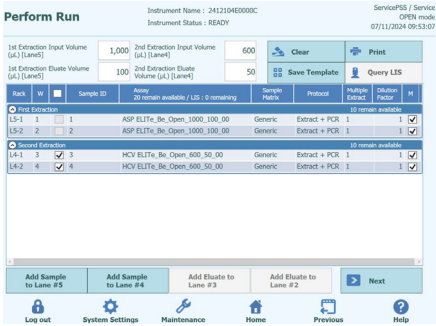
Perform Run

Instrument Name : 2412104E0000C
Instrument Status : READY

ServicePSS / Service
OPEN mode
07/11/2024 09:53:07

1st Extraction Input Volume (µL) [Lane5] 1,000
2nd Extraction Input Volume (µL) [Lane4] 600
1st Extraction Eluate Volume (µL) [Lane5] 100
2nd Extraction Eluate Volume (µL) [Lane4] 50

Clear
Print
Save Template
Query LIS

| Rack | W | | Sample ID | Assay 20 remain available / LIS : 0 remaining | Sample Matrix | Protocol | Multiple Extract | Dilution Factor | M |
|---|---|---|---|---|---|---|---|---|---|
| First Extraction | | | | | | | 10 remain available | | |
| L5-1 | 1 | | 1 | ASP ELITe_Be_Open_1000_100_00 | Generic | Extract + PCR | 1 | 1 | ☑ |
| L5-2 | 2 | | 2 | ASP ELITe_Be_Open_1000_100_00 | Generic | Extract + PCR | 1 | 1 | ☑ |
| Second Extraction | | | | | | | 10 remain available | | |
| L4-1 | 3 | ☑ | 3 | HCV ELITe_Be_Open_600_50_00 | Generic | Extract + PCR | 1 | 1 | ☑ |
| L4-2 | 4 | ☑ | 4 | HCV ELITe_Be_Open_600_50_00 | Generic | Extract + PCR | 1 | 1 | ☑ |

Add Sample to Lane #5
Add Sample to Lane #4
Add Eluate to Lane #3
Add Eluate to Lane #2
Next

Log out
System Settings
Maintenance
Home
Previous
Help